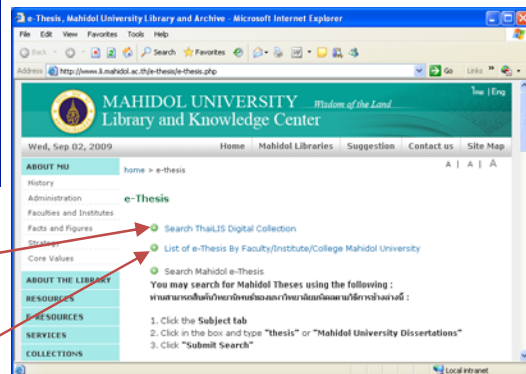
e-Thesis, Mahidol University Library and Archive - Microsoft Internet Explorer

File Edit View Favorites Tools Help

Back Search Favorites

Address http://www.li.mahidol.ac.th/e-thesis/e-thesis.php Go Links

MAHIDOL UNIVERSITY Wisdom of the Land
Library and Knowledge Center

ไทย | Eng

Wed, Sep 02, 2009

Home | Mahidol Libraries | Suggestion | Contact us | Site Map

ABOUT MU
History
Administration
Faculties and Institutes
Facts and Figures
Strategy
Core Values

ABOUT THE LIBRARY
RESOURCES
E-RESOURCES
SERVICES
COLLECTIONS

home > e-thesis

A | A | A

e-Thesis

Search ThaiLIS Digital Collection

List of e-Thesis By Faculty/Institute/College Mahidol University

Search Mahidol e-Thesis
You may search for Mahidol Theses using the following :
ท่านสามารถสืบค้นวิทยานิพนธ์ของมหาวิทยาลัยมหิดลตามวิธีการข้างล่างนี้ :

1. Click the Subject tab
2. Click in the box and type "thesis" or "Mahidol University Dissertations"
3. Click "Submit Search"

Local intranet